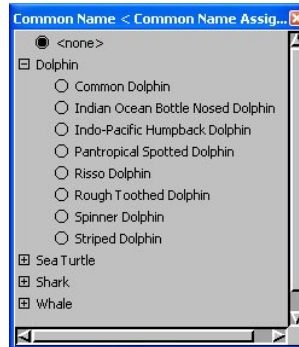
Common Name < Common Name Assig...

<none>

Dolphin

Common Dolphin

Indian Ocean Bottle Nosed Dolphin

Indo-Pacific Humpback Dolphin

Pantropical Spotted Dolphin

Risso Dolphin

Rough Toothed Dolphin

Spinner Dolphin

Striped Dolphin

Sea Turtle

Shark

Whale